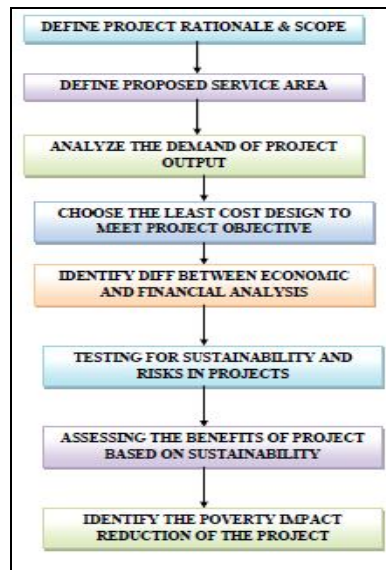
DEFINE PROJECT RATIONALE & SCOPE

DEFINE PROPOSED SERVICE AREA

ANALYZE THE DEMAND OF PROJECT OUTPUT

CHOOSE THE LEAST COST DESIGN TO MEET PROJECT OBJECTIVE

IDENTIFY DIFF BETWEEN ECONOMIC AND FINANCIAL ANALYSIS

TESTING FOR SUSTAINABILITY AND RISKS IN PROJECTS

ASSESSING THE BENEFITS OF PROJECT BASED ON SUSTAINABILITY

IDENTIFY THE POVERTY IMPACT REDUCTION OF THE PROJECT